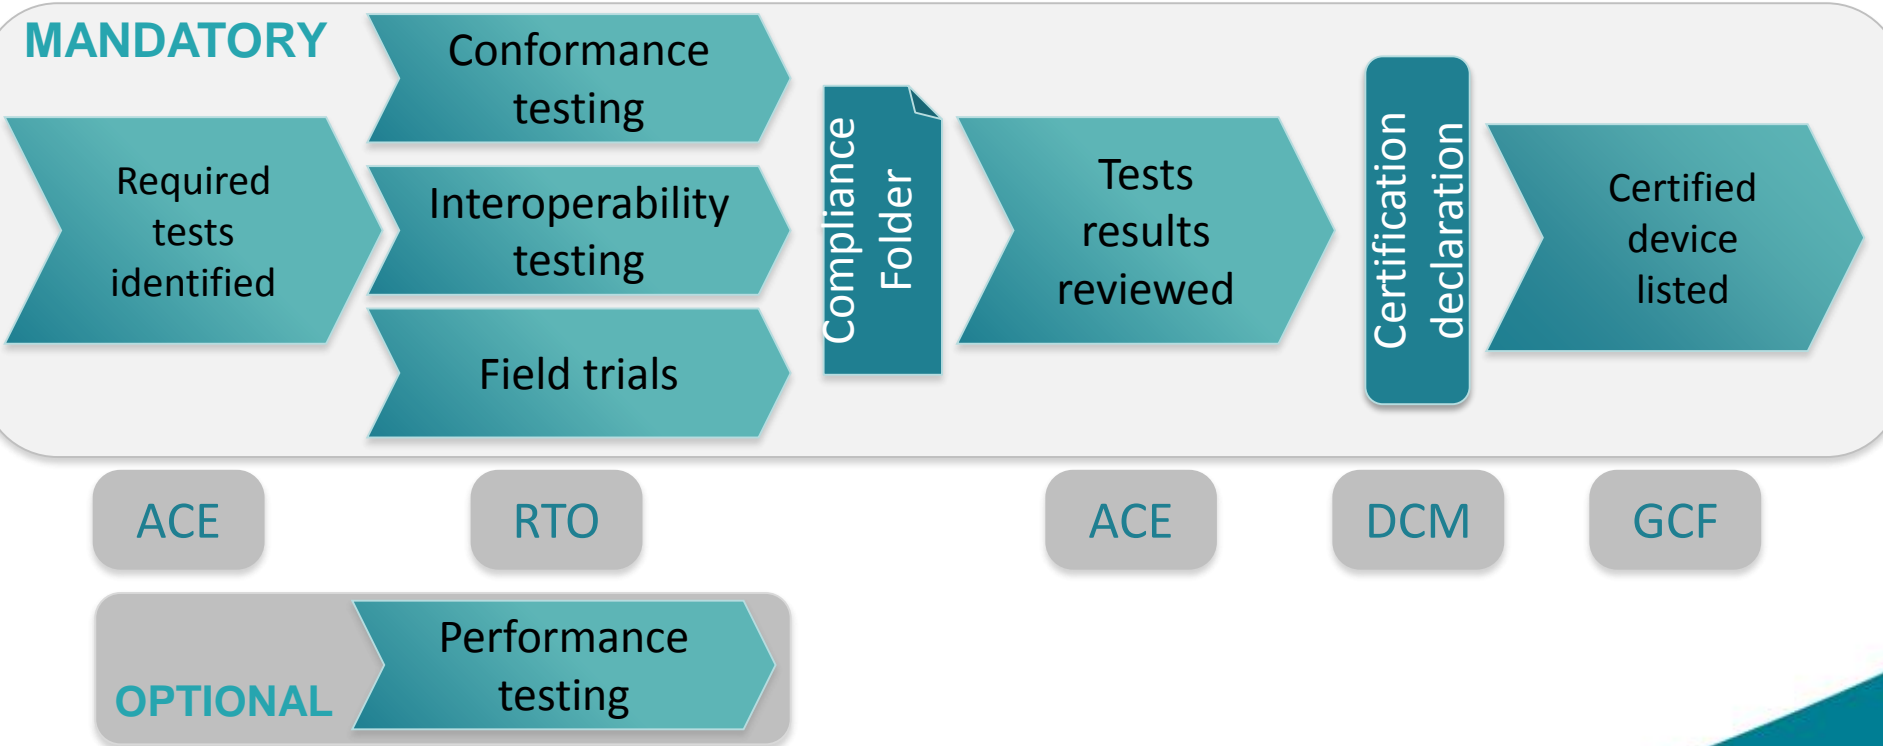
MANDATORY

Required tests identified

Conformance testing

Interoperability testing

Field trials

Compliance Folder

Tests results reviewed

Certification declaration

Certified device listed

ACE

RTO

ACE

DCM

GCF

OPTIONAL

Performance testing